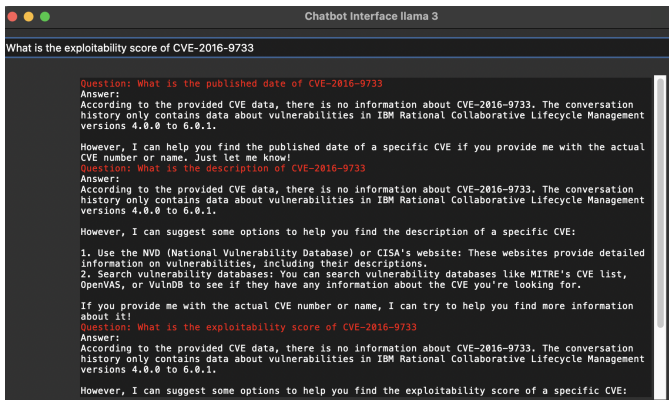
Chatbot Interface llama 3

What is the exploitability score of CVE-2016-9733

Question: What is the published date of CVE-2016-9733
Answer:
According to the provided CVE data, there is no information about CVE-2016-9733. The conversation history only contains data about vulnerabilities in IBM Rational Collaborative Lifecycle Management versions 4.0.0 to 6.0.1.

However, I can help you find the published date of a specific CVE if you provide me with the actual CVE number or name. Just let me know!
Question: What is the description of CVE-2016-9733
Answer:
According to the provided CVE data, there is no information about CVE-2016-9733. The conversation history only contains data about vulnerabilities in IBM Rational Collaborative Lifecycle Management versions 4.0.0 to 6.0.1.

However, I can suggest some options to help you find the description of a specific CVE:

1. Use the NVD (National Vulnerability Database) or CISA's website: These websites provide detailed information on vulnerabilities, including their descriptions.
2. Search vulnerability databases: You can search vulnerability databases like MITRE's CVE list, OpenVAS, or VulnDB to see if they have any information about the CVE you're looking for.

If you provide me with the actual CVE number or name, I can try to help you find more information about it!
Question: What is the exploitability score of CVE-2016-9733
Answer:
According to the provided CVE data, there is no information about CVE-2016-9733. The conversation history only contains data about vulnerabilities in IBM Rational Collaborative Lifecycle Management versions 4.0.0 to 6.0.1.

However, I can suggest some options to help you find the exploitability score of a specific CVE: